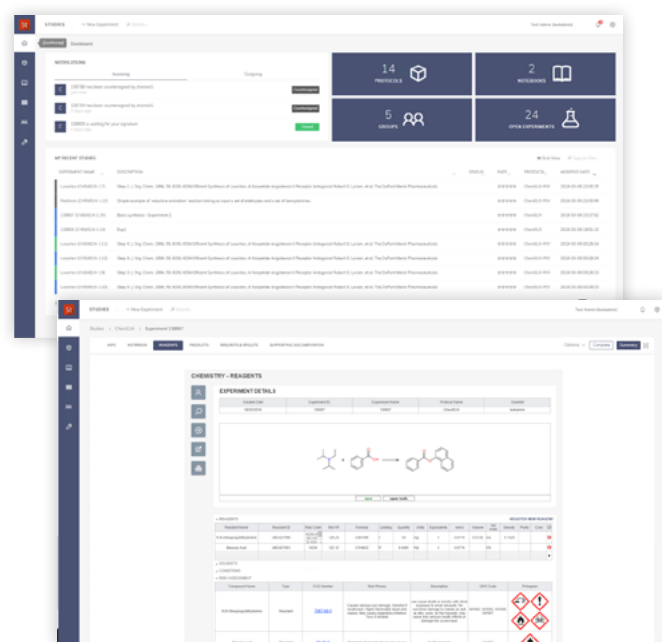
STUDIES + New Experiment

Dashboard

NOTIFICATIONS

Incoming Outgoing

14 PROTOCOLS

2 NOTEBOOKS

5 GROUPS

24 OPEN EXPERIMENTS

MY RECENT STUDIES

EXPERIMENT NAME DESCRIPTION STATUS

STUDIES + New Experiment

Studies > ChemELN > Experiment 138897

CHEMISTRY – REAGENTS

EXPERIMENT DETAILS

REAGENTS

SOLVENTS

CONDITIONS

RISK ASSESSMENT

Complete Summary